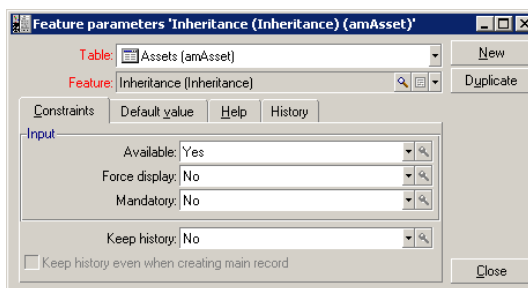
Feature parameters 'Inheritance (Inheritance) (amAsset)'

Table: Assets (amAsset)

Feature: Inheritance (Inheritance)

New

Duplicate

Constraints | Default value | Help | History

Input

Available: Yes

Force display: No

Mandatory: No

Keep history: No

Keep history even when creating main record

Close